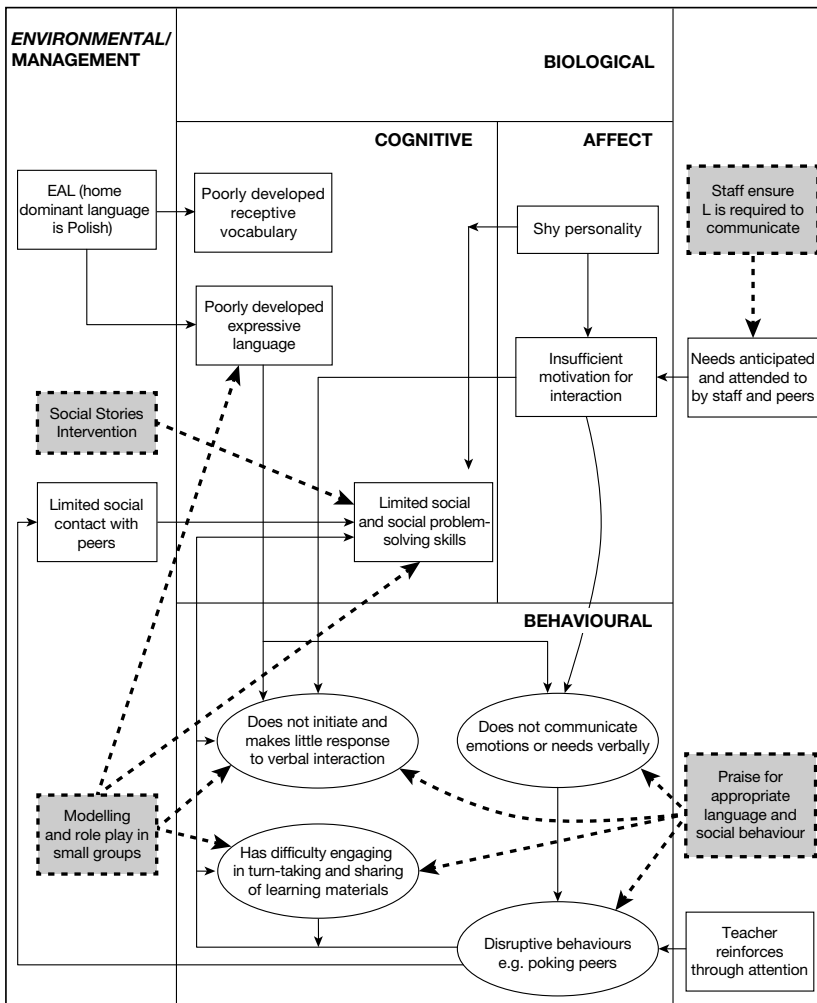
ENVIRONMENTAL/ MANAGEMENT

BIOLOGICAL

COGNITIVE

AFFECT

EAL (home dominant language is Polish)

Poorly developed receptive vocabulary

Shy personality

Staff ensure L is required to communicate

Poorly developed expressive language

Insufficient motivation for interaction

Needs anticipated and attended to by staff and peers

Social Stories Intervention

Limited social contact with peers

Limited social and social problem-solving skills

BEHAVIOURAL

Does not initiate and makes little response to verbal interaction

Does not communicate emotions or needs verbally

Modelling and role play in small groups

Has difficulty engaging in turn-taking and sharing of learning materials

Praise for appropriate language and social behaviour

Disruptive behaviours e.g. poking peers

Teacher reinforces through attention